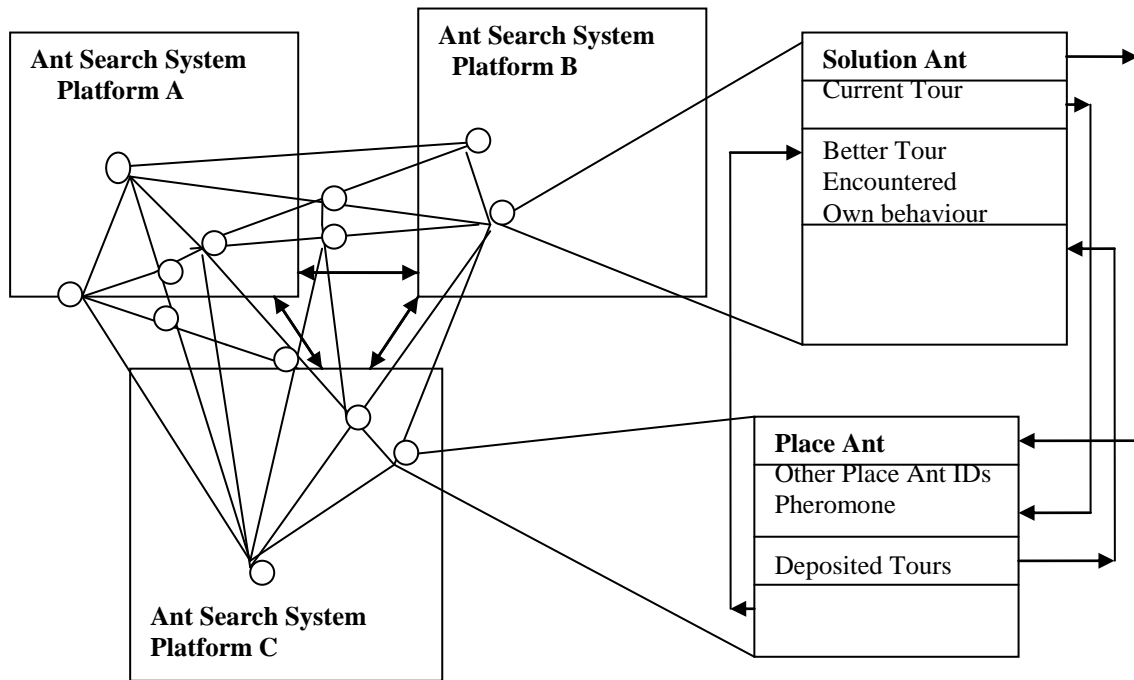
Ant Search System Platform A

Ant Search System Platform B

Solution Ant
Current Tour

Better Tour
Encountered
Own behaviour

Place Ant
Other Place Ant IDs
Pheromone

Deposited Tours

Ant Search System Platform C